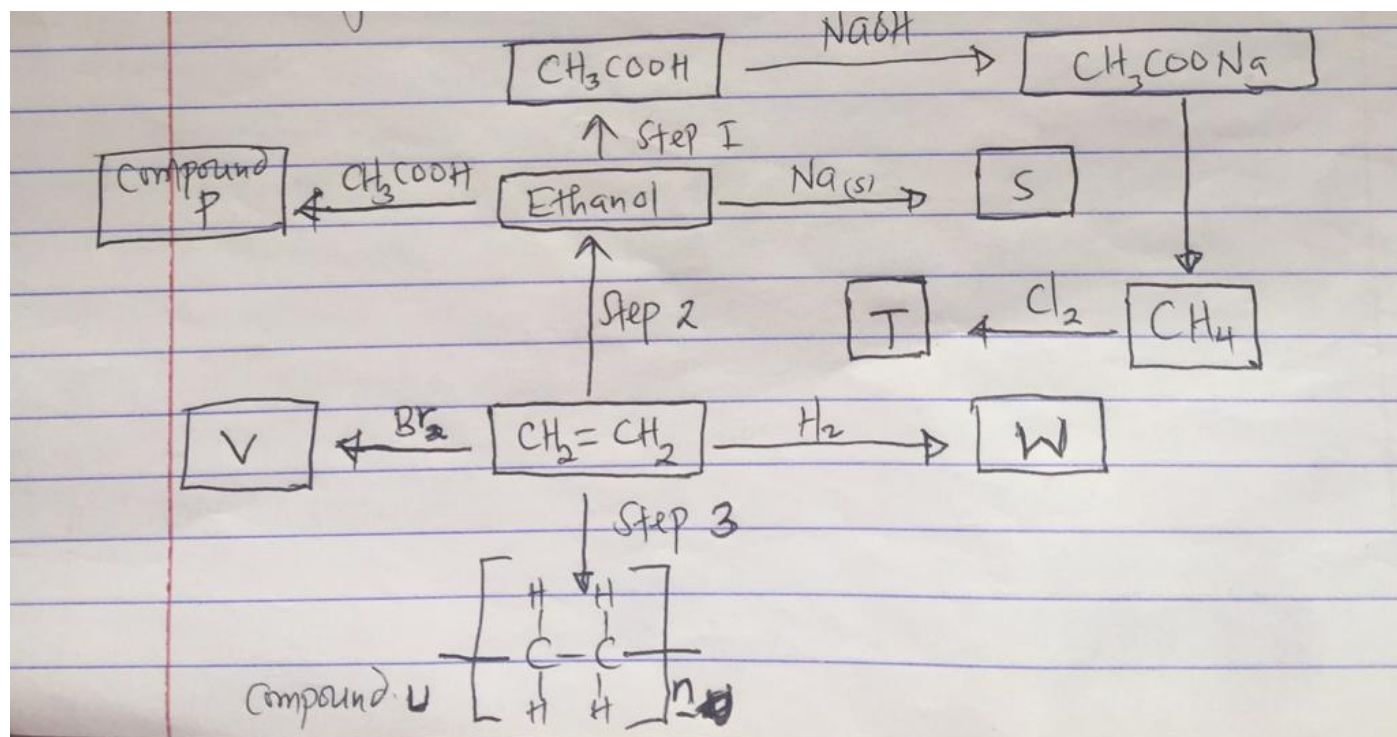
$CH_3COOH$ NaOH $CH_3COONa$

Step I

Compound P $CH_3COOH$ Ethanol $Na_{(s)}$ S

Step 2

T $Cl_2$ $CH_4$

V $Br_2$ $CH_2=CH_2$ $H_2$ W

Step 3

Compound U $\left[ \begin{array}{c} H \quad H \\ | \quad | \\ -C-C- \\ | \quad | \\ H \quad H \end{array} \right]_n$